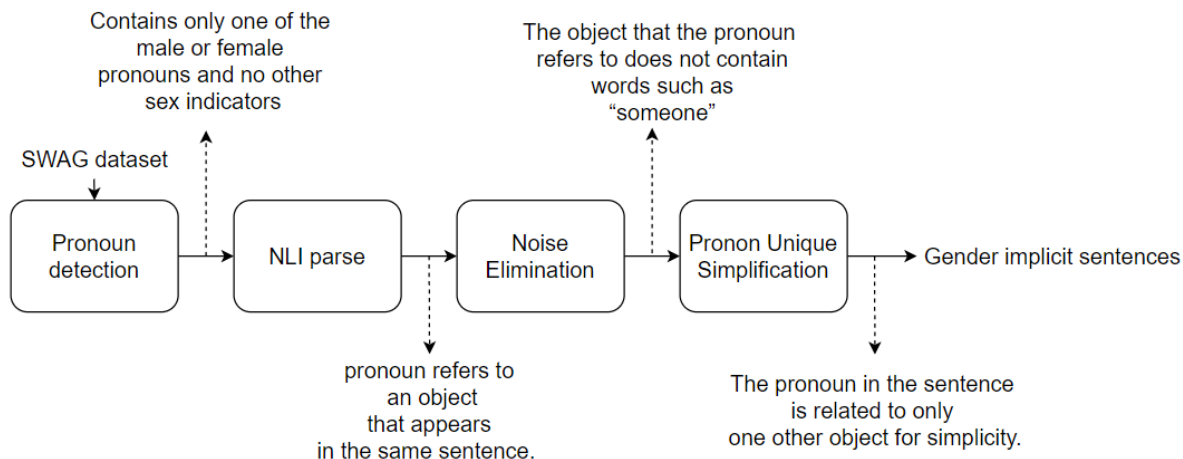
Contains only one of the male or female pronouns and no other sex indicators

The object that the pronoun refers to does not contain words such as "someone"

SWAG dataset

Pronoun detection

NLI parse

Noise Elimination

Pronon Unique Simplification

Gender implicit sentences

pronoun refers to an object that appears in the same sentence.

The pronoun in the sentence is related to only one other object for simplicity.